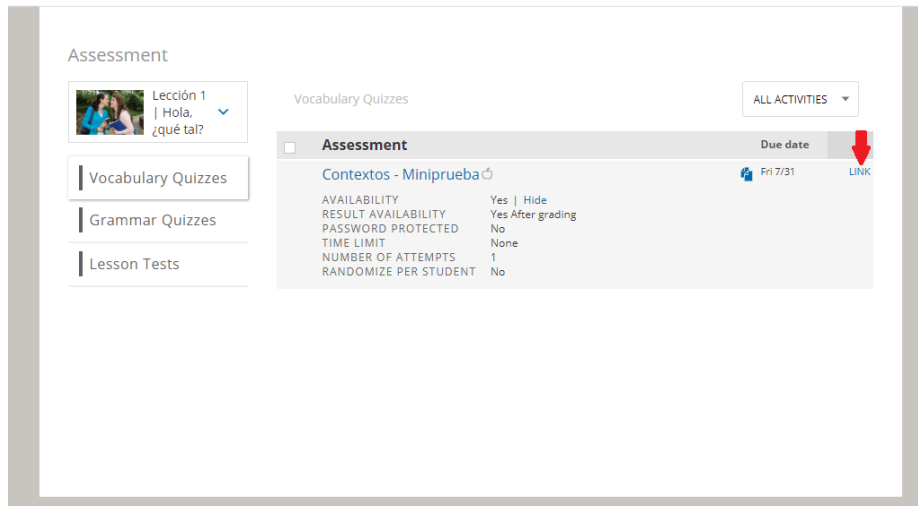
Assessment

Lección 1 | Hola, ¿qué tal?

Vocabulary Quizzes

Grammar Quizzes

Lesson Tests

Vocabulary Quizzes

ALL ACTIVITIES

| | Assessment | Due date | |
|---|---|---|---|
| | Contextos - Miniprueba | Fri 7/31 | LINK |

AVAILABILITY Yes | Hide
RESULT AVAILABILITY Yes After grading
PASSWORD PROTECTED No
TIME LIMIT None
NUMBER OF ATTEMPTS 1
RANDOMIZE PER STUDENT No